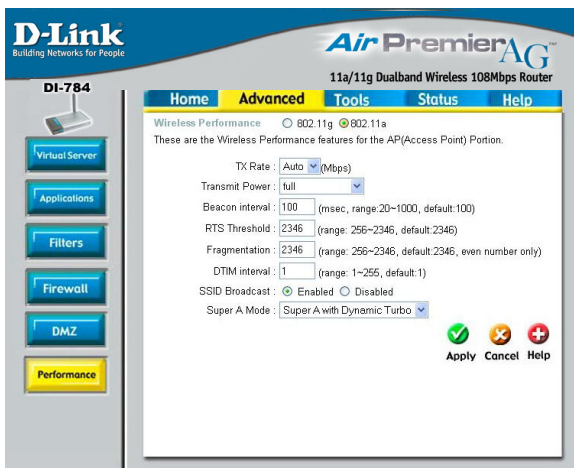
D-Link
Building Networks for People

Air PremierAG
11a/11g Dualband Wireless 108Mbps Router

DI-784

Home | Advanced | Tools | Status | Help

Virtual Server
Applications
Filters
Firewall
DMZ
Performance

Wireless Performance ○ 802.11g ⦿ 802.11a
These are the Wireless Performance features for the AP(Access Point) Portion.

TX Rate : Auto (Mbps)
Transmit Power : full
Beacon interval : 100 (msec, range:20~1000, default:100)
RTS Threshold : 2346 (range: 256~2346, default:2346)
Fragmentation : 2346 (range: 256~2346, default:2346, even number only)
DTIM interval : 1 (range: 1~255, default:1)
SSID Broadcast : ⦿ Enabled ○ Disabled
Super A Mode : Super A with Dynamic Turbo

Apply Cancel Help